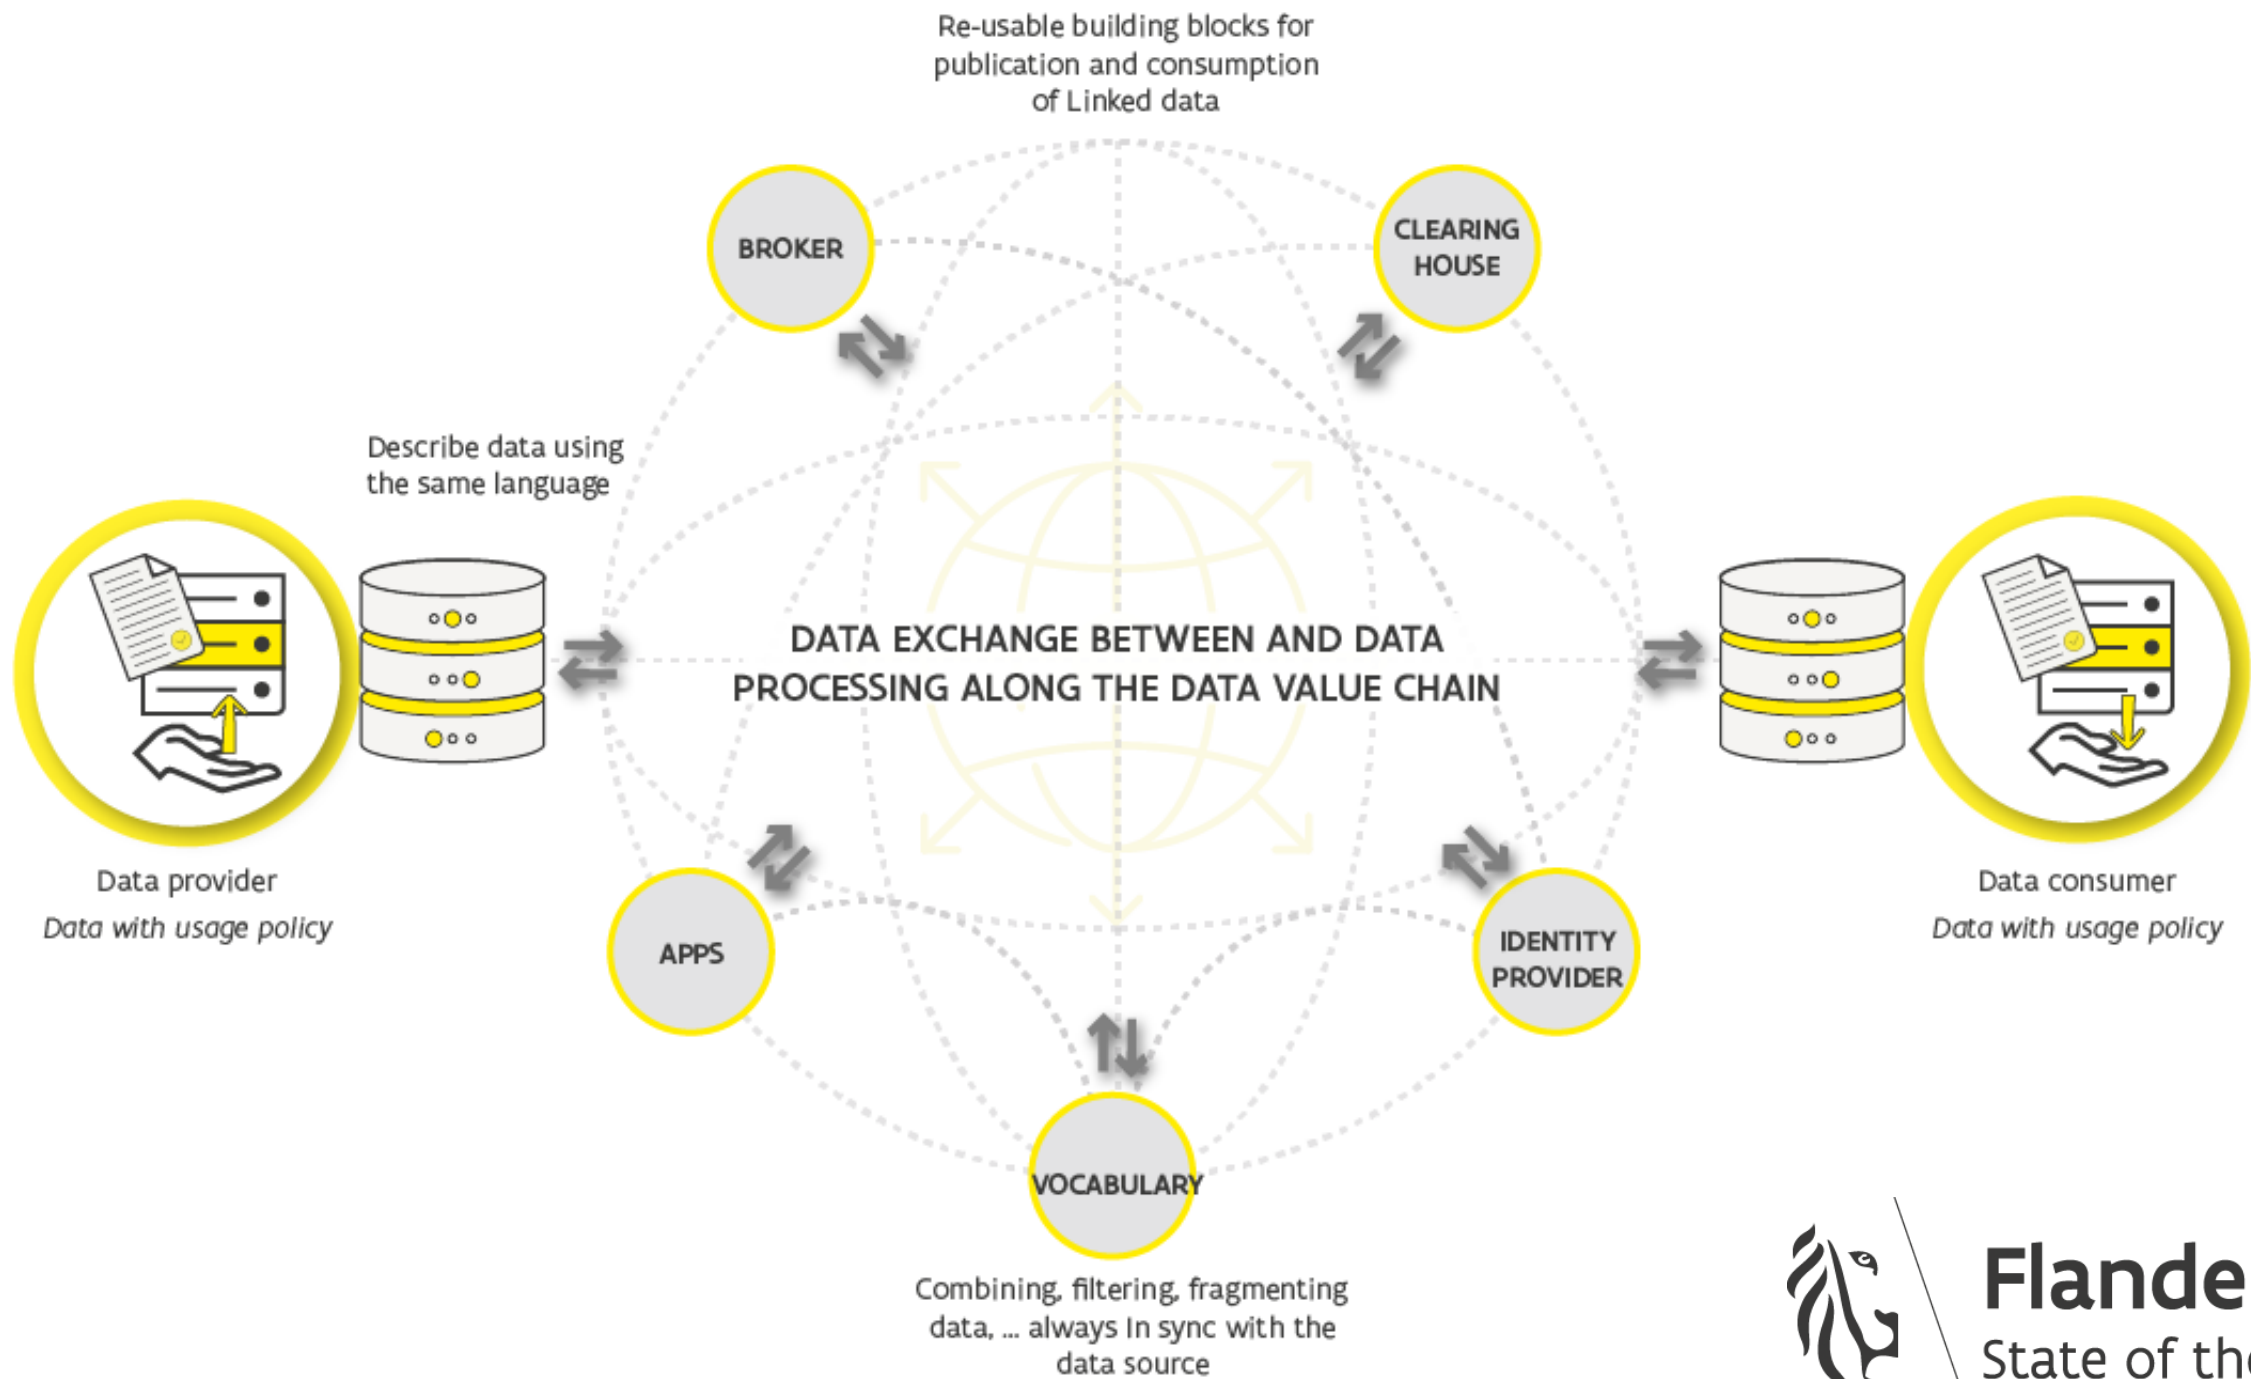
Re-usable building blocks for publication and consumption of Linked data

BROKER

CLEARING HOUSE

Describe data using the same language

DATA EXCHANGE BETWEEN AND DATA PROCESSING ALONG THE DATA VALUE CHAIN

Data provider
*Data with usage policy*

Data consumer
*Data with usage policy*

APPS

IDENTITY PROVIDER

VOCABULARY

Combining, filtering, fragmenting data, ... always in sync with the data source

Flande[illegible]
State of th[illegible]